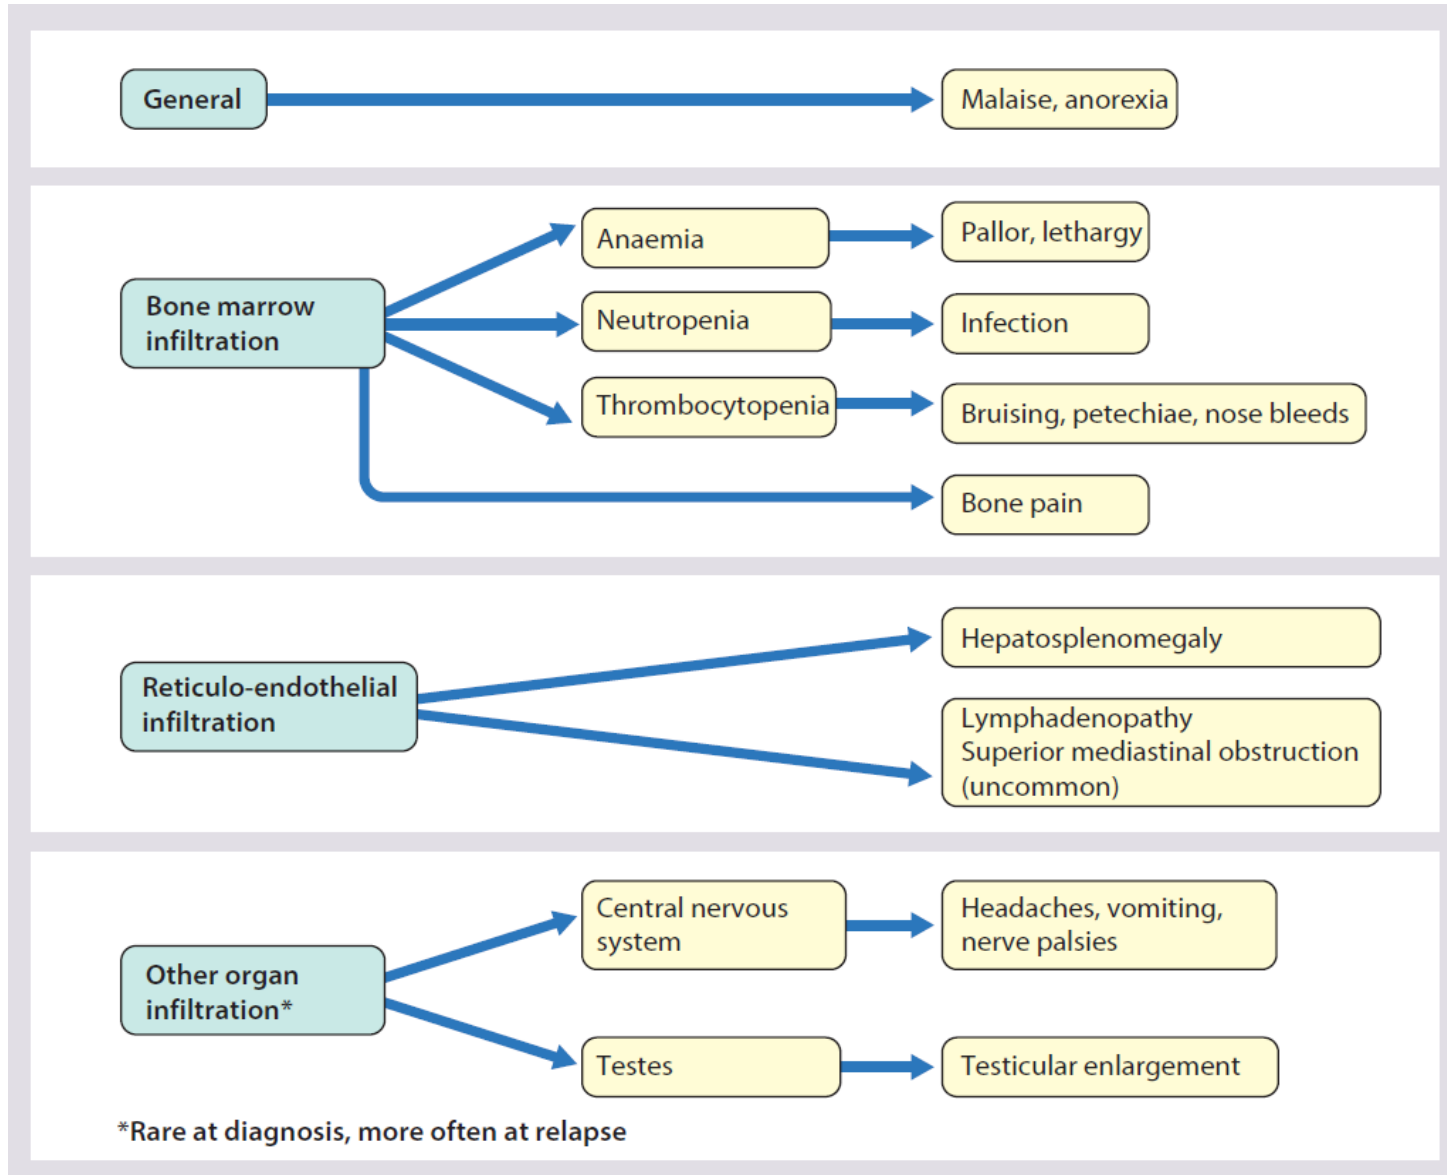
General

Malaise, anorexia

Bone marrow infiltration

Anaemia

Pallor, lethargy

Neutropenia

Infection

Thrombocytopenia

Bruising, petechiae, nose bleeds

Bone pain

Reticulo-endothelial infiltration

Hepatosplenomegaly

Lymphadenopathy
Superior mediastinal obstruction (uncommon)

Other organ infiltration*

Central nervous system

Headaches, vomiting, nerve palsies

Testes

Testicular enlargement

*Rare at diagnosis, more often at relapse